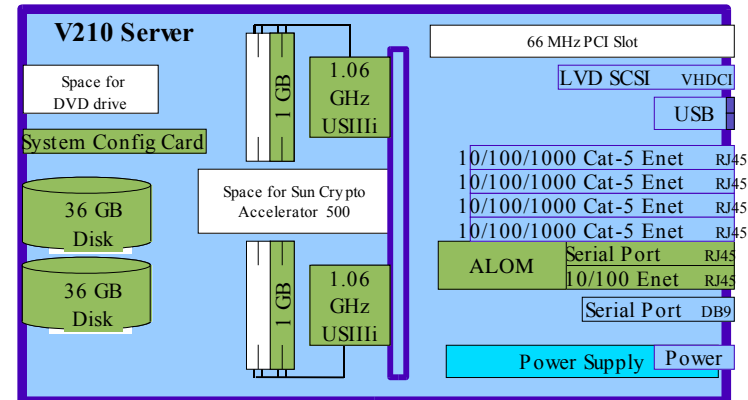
V210 Server

Space for DVD drive

System Config Card

36 GB Disk

36 GB Disk

1 GB

1.06 GHz USIIIi

Space for Sun Crypto Accelerator 500

1 GB

1.06 GHz USIIIi

66 MHz PCI Slot

LVD SCSI VHDCI

USB

10/100/1000 Cat-5 Enet RJ45

10/100/1000 Cat-5 Enet RJ45

10/100/1000 Cat-5 Enet RJ45

10/100/1000 Cat-5 Enet RJ45

ALOM

Serial Port RJ45

10/100 Enet RJ45

Serial Port DB9

Power Supply

Power